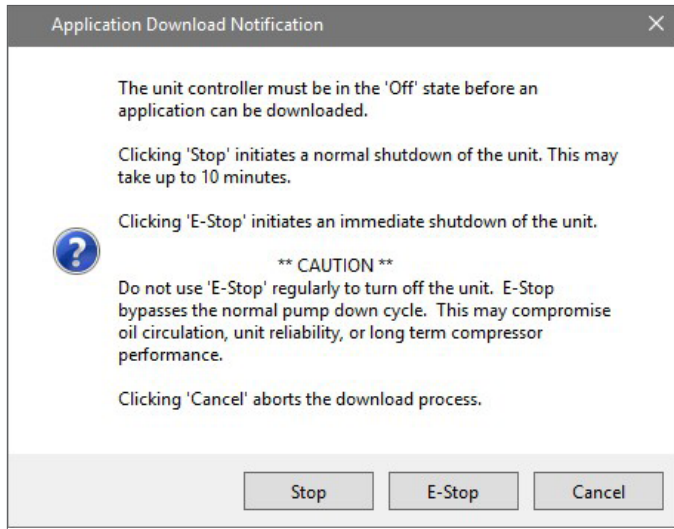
Application Download Notification

×

The unit controller must be in the 'Off' state before an application can be downloaded.

Clicking 'Stop' initiates a normal shutdown of the unit. This may take up to 10 minutes.

Clicking 'E-Stop' initiates an immediate shutdown of the unit.

?

** CAUTION **
Do not use 'E-Stop' regularly to turn off the unit. E-Stop bypasses the normal pump down cycle. This may compromise oil circulation, unit reliability, or long term compressor performance.

Clicking 'Cancel' aborts the download process.

Stop E-Stop Cancel